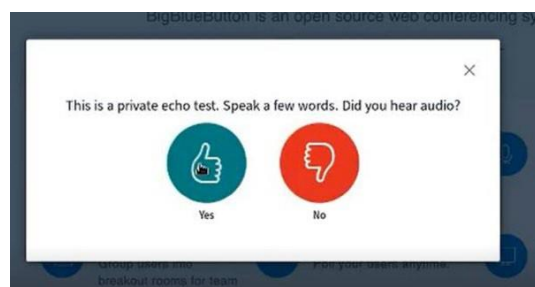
BigBlueButton is an open source web conferencing sy

×

This is a private echo test. Speak a few words. Did you hear audio?

Yes

No

Group users into breakout rooms for team

Poll your users anytime.